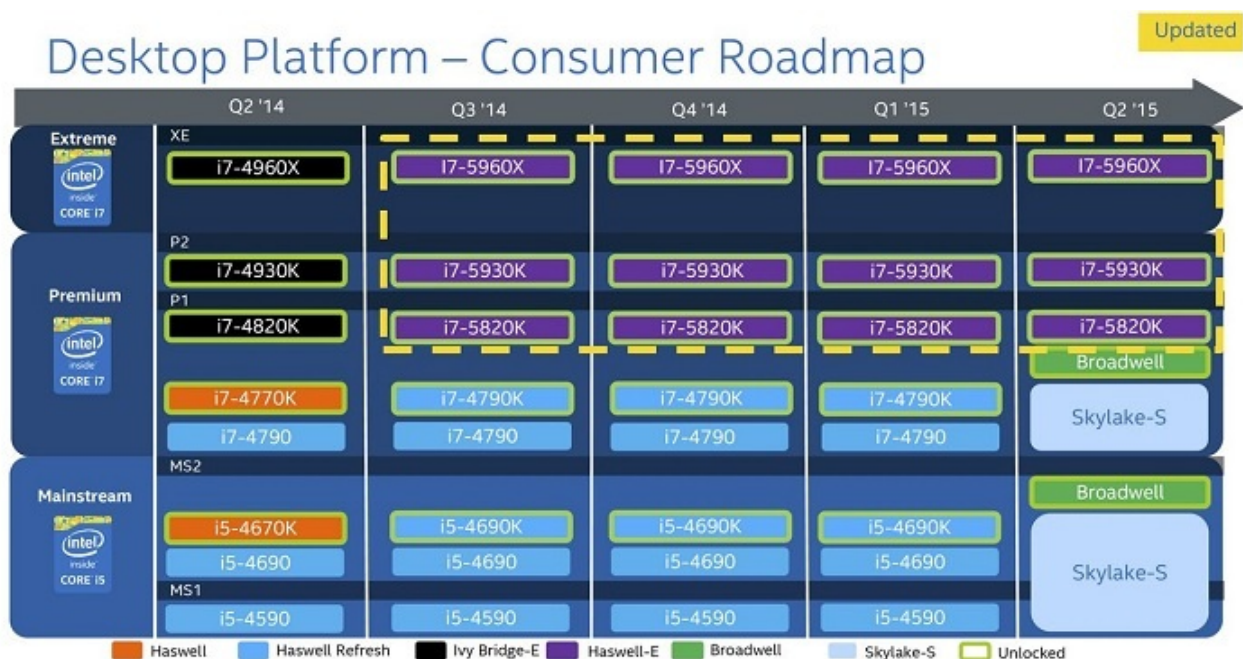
Updated

Desktop Platform – Consumer Roadmap

| | Q2 '14 | Q3 '14 | Q4 '14 | Q1 '15 | Q2 '15 |
|---|---|---|---|---|---|
| Extreme (intel inside CORE i7) XE | i7-4960X | I7-5960X | I7-5960X | I7-5960X | I7-5960X |
| Premium (intel inside CORE i7) P2 | i7-4930K | i7-5930K | i7-5930K | i7-5930K | i7-5930K |
| P1 | i7-4820K | i7-5820K | i7-5820K | i7-5820K | i7-5820K |
| | | | | | Broadwell |
| | i7-4770K | i7-4790K | i7-4790K | i7-4790K | Skylake-S |
| | i7-4790 | i7-4790 | i7-4790 | i7-4790 | |
| Mainstream (intel inside CORE i5) MS2 | | | | | Broadwell |
| | i5-4670K | i5-4690K | i5-4690K | i5-4690K | Skylake-S |
| | i5-4690 | i5-4690 | i5-4690 | i5-4690 | |
| MS1 | i5-4590 | i5-4590 | i5-4590 | i5-4590 | |

Haswell Haswell Refresh Ivy Bridge-E Haswell-E Broadwell Skylake-S Unlocked